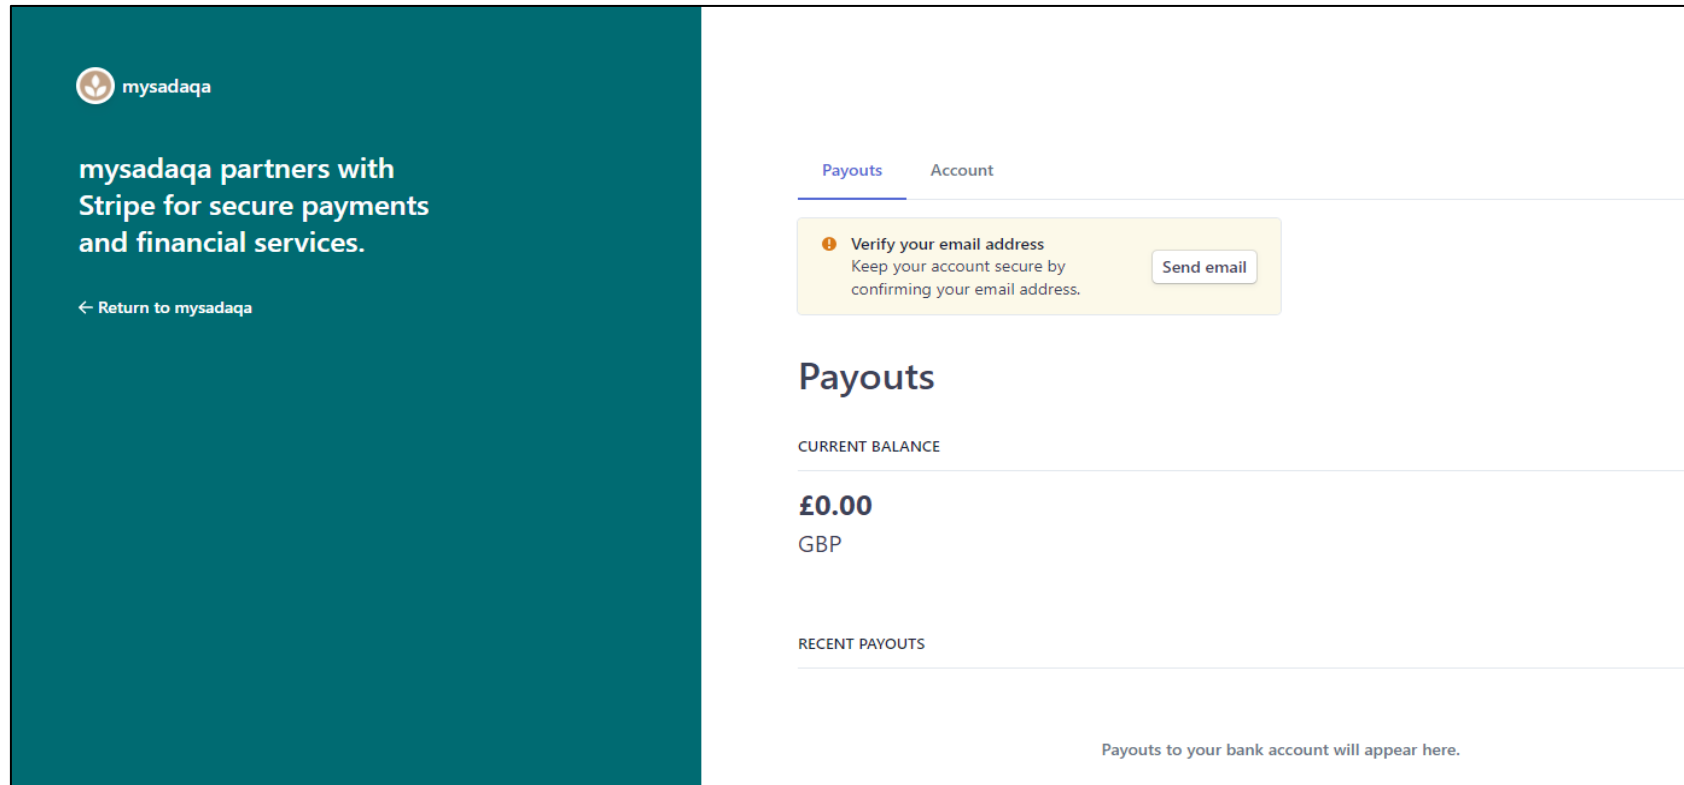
mysadaqa

mysadaqa partners with Stripe for secure payments and financial services.

← Return to mysadaqa

Payouts Account

Verify your email address
Keep your account secure by confirming your email address.

Send email

Payouts

CURRENT BALANCE

£0.00
GBP

RECENT PAYOUTS

Payouts to your bank account will appear here.